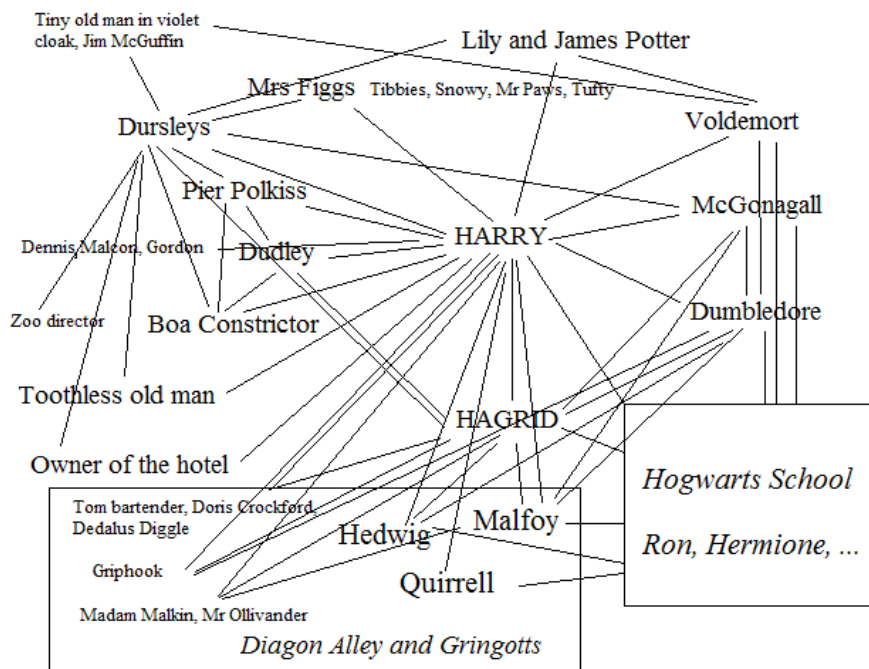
Tiny old man in violet cloak, Jim McGuffin

Lily and James Potter

Mrs Figgs

Tibbies, Snowy, Mr Paws, Tufty

Dursleys

Voldemort

Pier Polkiss

McGonagall

HARRY

Dennis Malcon, Gordon

Dudley

Zoo director

Boa Constrictor

Dumbledore

Toothless old man

HAGRID

Owner of the hotel

Hogwarts School

Tom bartender, Doris Crockford, Dedalus Diggle

Malfoy

Hedwig

Ron, Hermione, ...

Griphook

Quirrell

Madam Malkin, Mr Ollivander

Diagon Alley and Gringotts